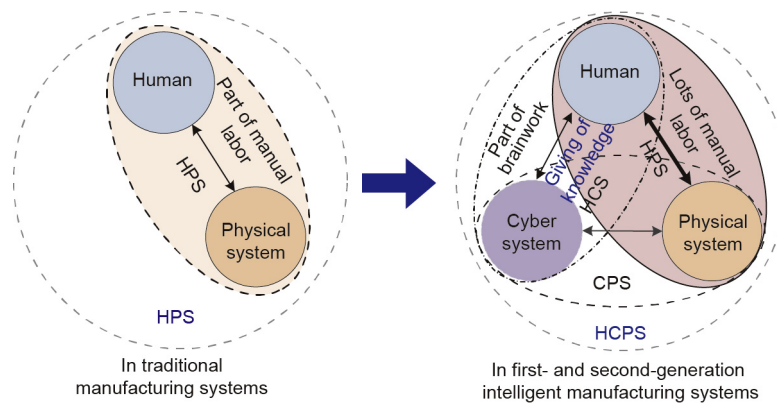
Human

Part of manual labor

HPS

Physical system

HPS

In traditional manufacturing systems

Human

Part of brainwork

Giving of knowledge

HCS

Lots of manual labor

HPS

Cyber system

Physical system

CPS

HCPS

In first- and second-generation intelligent manufacturing systems